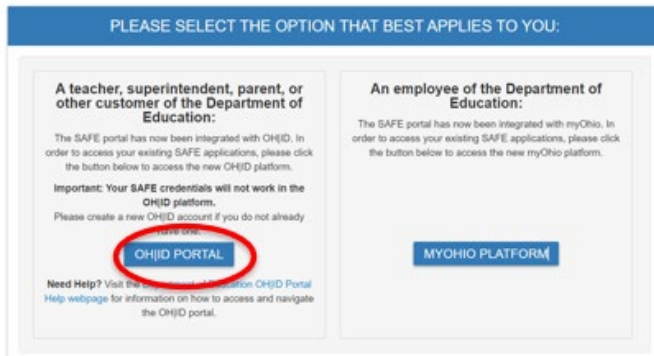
PLEASE SELECT THE OPTION THAT BEST APPLIES TO YOU:

A teacher, superintendent, parent, or other customer of the Department of Education:

The SAFE portal has now been integrated with OH|ID. In order to access your existing SAFE applications, please click the button below to access the new OH|ID platform.

Important: Your SAFE credentials will not work in the OH|ID platform.

Please create a new OH|ID account if you do not already have one.

OH|ID PORTAL

Need Help? Visit the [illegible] of Education OH|ID Portal Help webpage for information on how to access and navigate the OH|ID portal.

An employee of the Department of Education:

The SAFE portal has now been integrated with myOhio. In order to access your existing SAFE applications, please click the button below to access the new myOhio platform.

MYOHIO PLATFORM